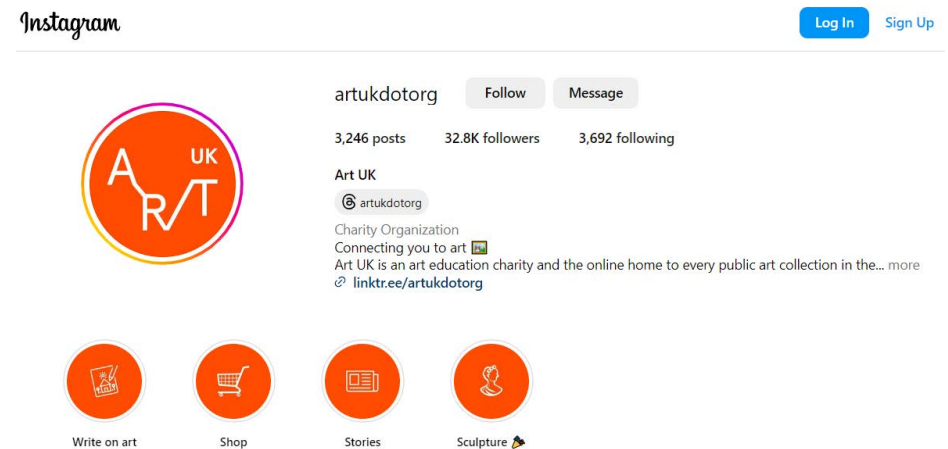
Instagram

Log In Sign Up

artukdotorg Follow Message

3,246 posts 32.8K followers 3,692 following

Art UK

artukdotorg

Charity Organization
Connecting you to art 🖼️
Art UK is an art education charity and the online home to every public art collection in the... more
linktr.ee/artukdotorg

A R/T UK

Write on art

Shop

Stories

Sculpture